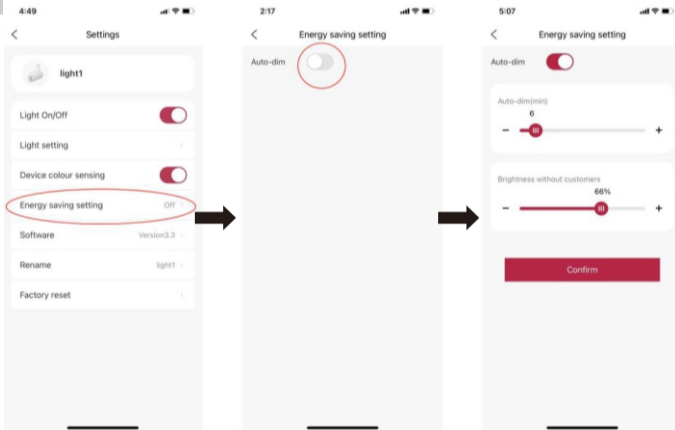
4:49

Settings

light1

Light On/Off

Light setting

Device colour sensing

Energy saving setting Off

Software Version3.3

Rename light1

Factory reset

2:17

Energy saving setting

Auto-dim

5:07

Energy saving setting

Auto-dim

Auto-dim(min)

6

−

+

Brightness without customers

66%

−

+

Confirm